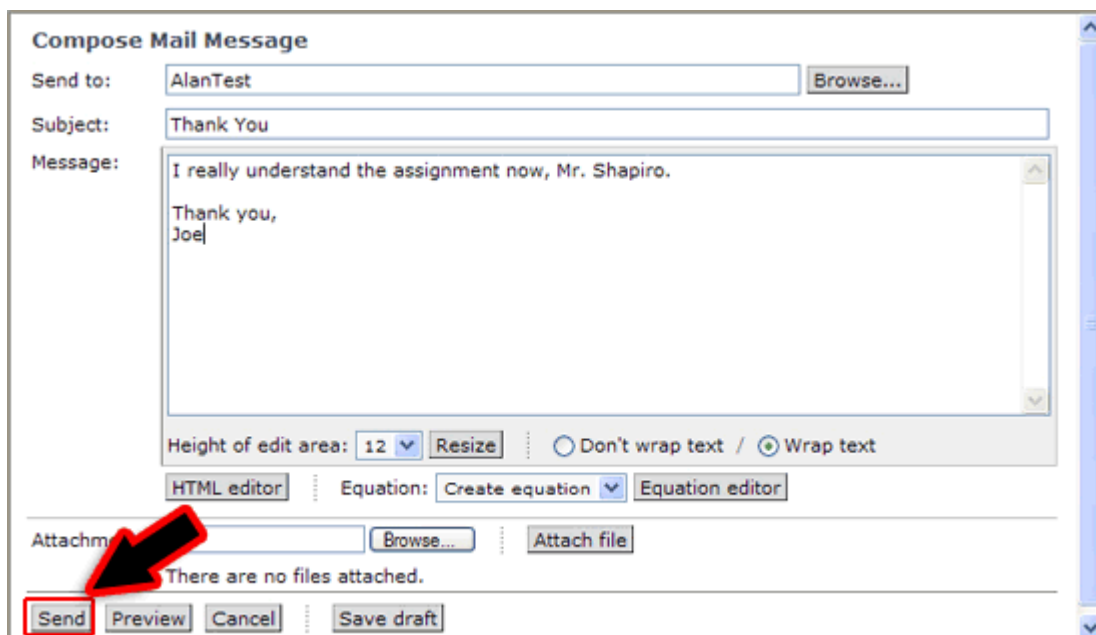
Compose Mail Message

Send to: AlanTest Browse...

Subject: Thank You

Message:

I really understand the assignment now, Mr. Shapiro.

Thank you,
Joe

Height of edit area: 12 Resize Don't wrap text / Wrap text

HTML editor Equation: Create equation Equation editor

Attachm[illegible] Browse... Attach file

There are no files attached.

Send Preview Cancel Save draft